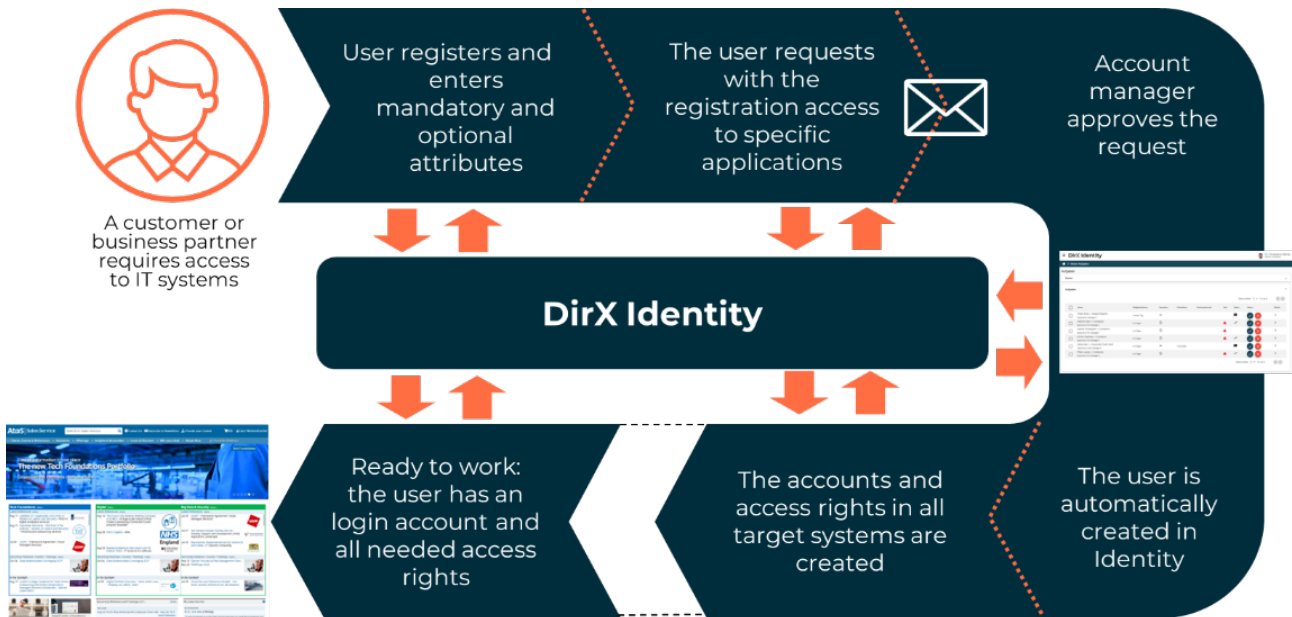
User registers and enters mandatory and optional attributes

The user requests with the registration access to specific applications

Account manager approves the request

A customer or business partner requires access to IT systems

DirX Identity

DirX Identity

Atos | Sales Service

The new Tech Foundations Portfolio

NHS England

Ready to work: the user has an login account and all needed access rights

The accounts and access rights in all target systems are created

The user is automatically created in Identity